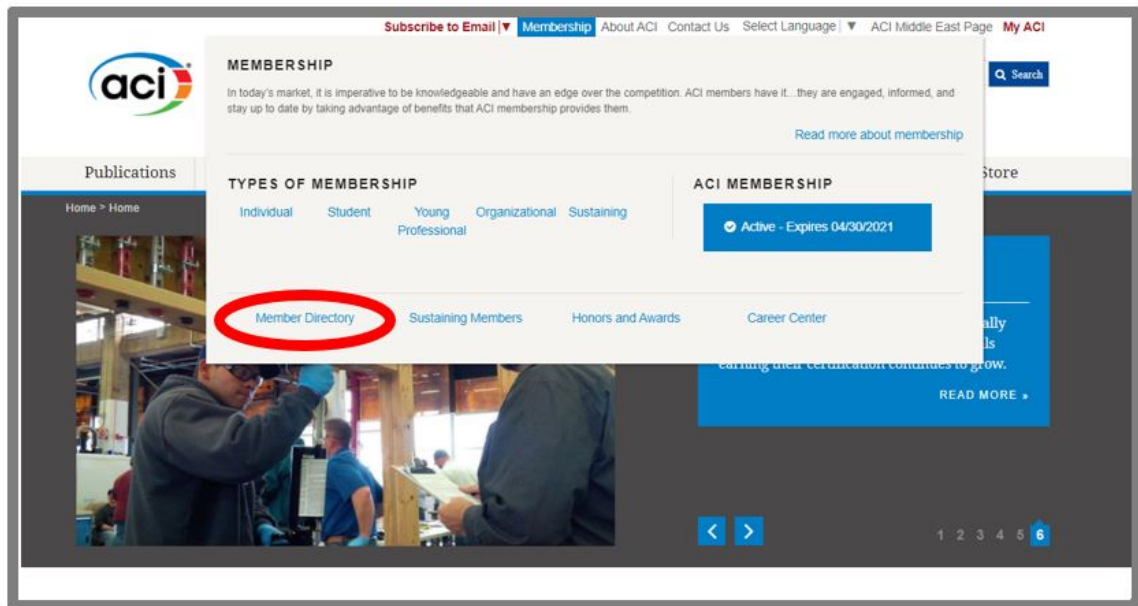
Subscribe to Email ▼ Membership About ACI Contact Us Select Language ▼ ACI Middle East Page My ACI

aci

Search

MEMBERSHIP

In today's market, it is imperative to be knowledgeable and have an edge over the competition. ACI members have it...they are engaged, informed, and stay up to date by taking advantage of benefits that ACI membership provides them.

Read more about membership

Publications

Store

Home > Home

TYPES OF MEMBERSHIP

Individual Student Young Professional Organizational Sustaining

ACI MEMBERSHIP

Active - Expires 04/30/2021

Member Directory Sustaining Members Honors and Awards Career Center

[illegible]ally
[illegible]ls
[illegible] certification continues to grow.

READ MORE »

1 2 3 4 5 6